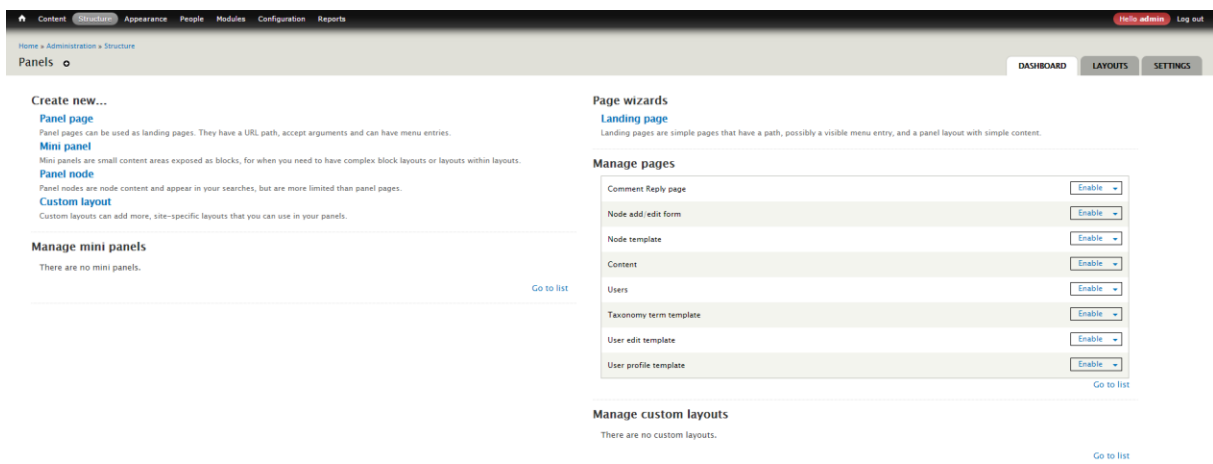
Content Structure Appearance People Modules Configuration Reports

Hello admin Log out

Home » Administration » Structure

Panels

DASHBOARD LAYOUTS SETTINGS

Create new...

Panel page
Panel pages can be used as landing pages. They have a URL path, accept arguments and can have menu entries.

Mini panel
Mini panels are small content areas exposed as blocks, for when you need to have complex block layouts or layouts within layouts.

Panel node
Panel nodes are node content and appear in your searches, but are more limited than panel pages.

Custom layout
Custom layouts can add more, site-specific layouts that you can use in your panels.

Manage mini panels

There are no mini panels.

Go to list

Page wizards

Landing page
Landing pages are simple pages that have a path, possibly a visible menu entry, and a panel layout with simple content.

Manage pages

| | |
|---|---|
| Comment Reply page | Enable |
| Node add/edit form | Enable |
| Node template | Enable |
| Content | Enable |
| Users | Enable |
| Taxonomy term template | Enable |
| User edit template | Enable |
| User profile template | Enable |

Go to list

Manage custom layouts

There are no custom layouts.

Go to list